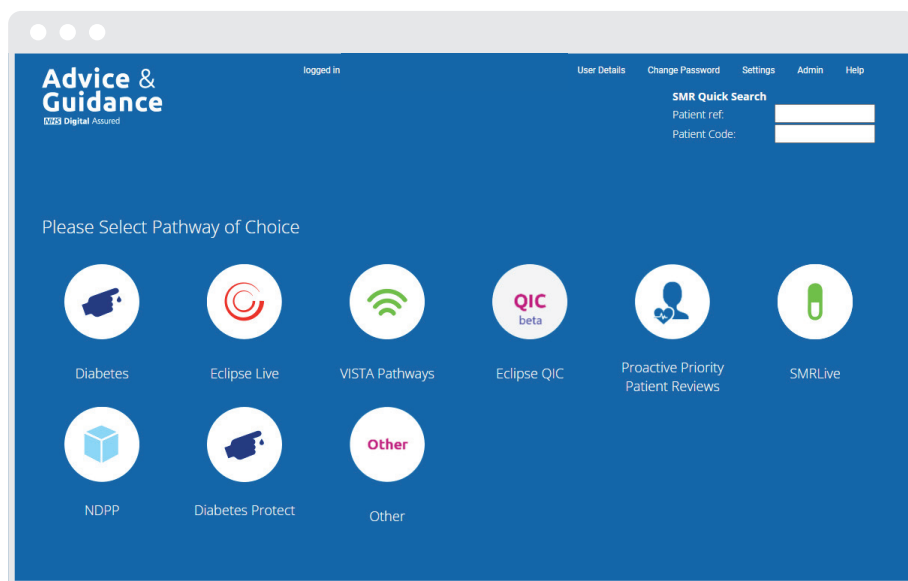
Advice & Guidance
NHS Digital Assured

logged in

User Details Change Password Settings Admin Help

SMR Quick Search
Patient ref:
Patient Code:

Please Select Pathway of Choice

Diabetes

Eclipse Live

VISTA Pathways

QIC
beta

Eclipse QIC

Proactive Priority Patient Reviews

SMRLive

NDPP

Diabetes Protect

Other

Other